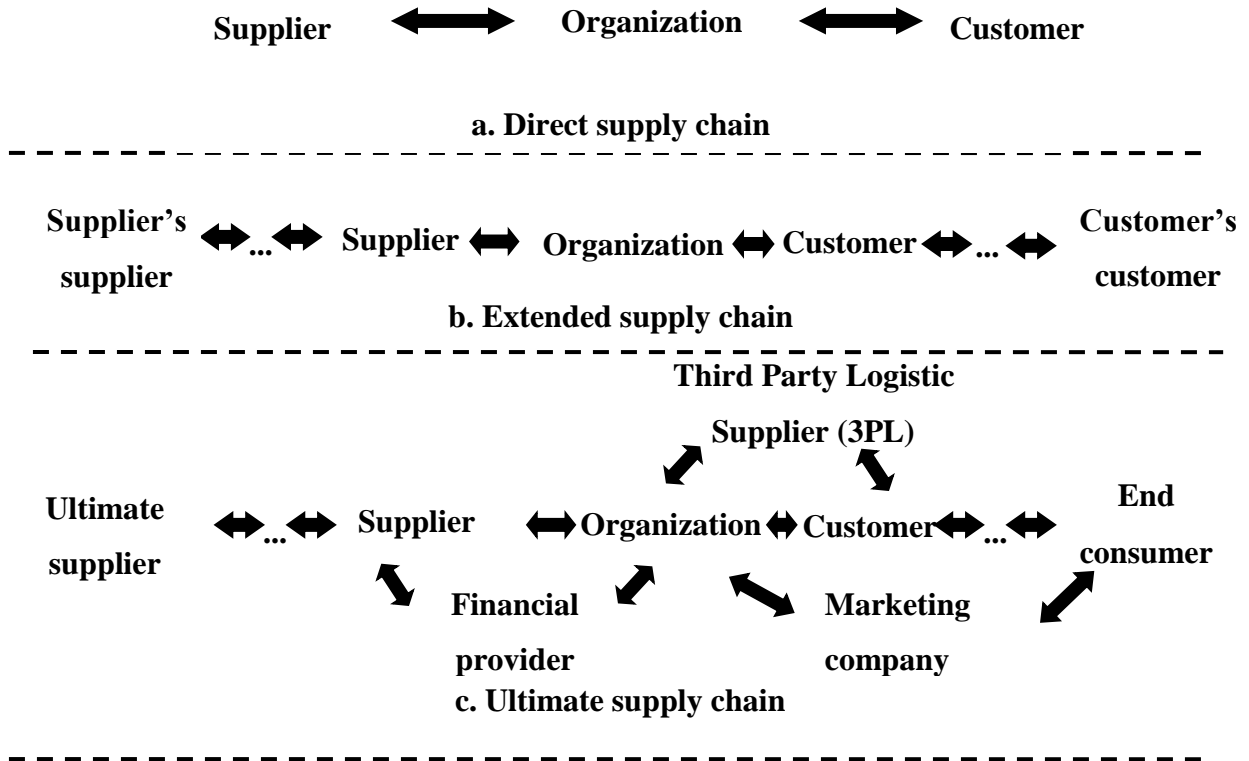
Supplier Organization Customer

a. Direct supply chain

Supplier's supplier ... Supplier Organization Customer ... Customer's customer

b. Extended supply chain

Third Party Logistic Supplier (3PL)

Ultimate supplier ... Supplier Organization Customer ... End consumer

Financial provider

Marketing company

c. Ultimate supply chain